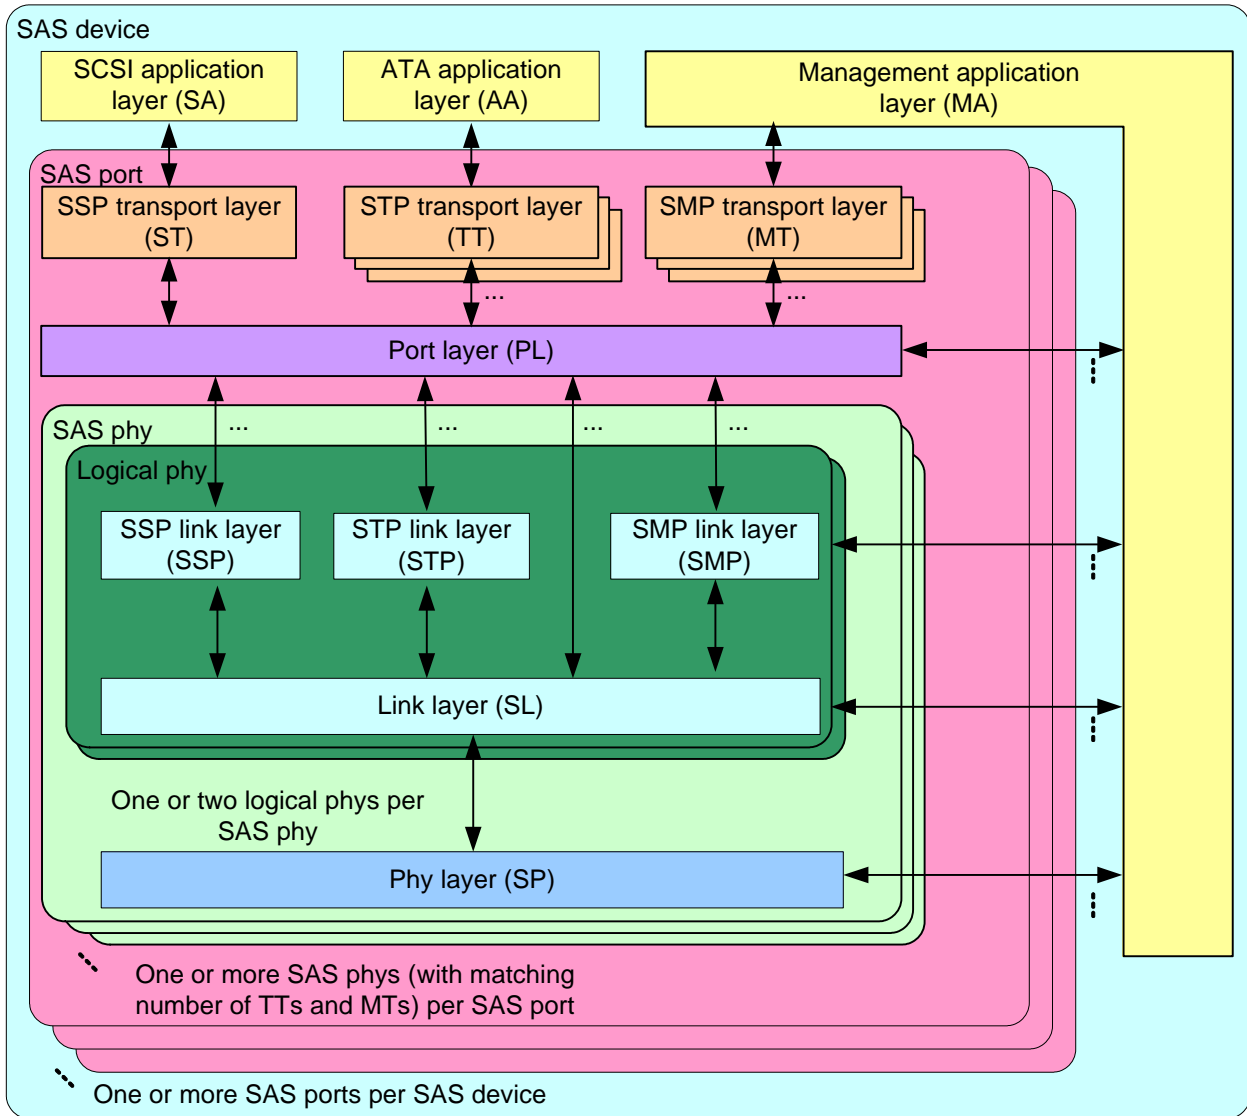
SAS device

SCSI application layer (SA)

ATA application layer (AA)

Management application layer (MA)

SAS port

SSP transport layer (ST)

STP transport layer (TT)

SMP transport layer (MT)

...

...

Port layer (PL)

SAS phy

...

...

...

...

Logical phy

SSP link layer (SSP)

STP link layer (STP)

SMP link layer (SMP)

Link layer (SL)

One or two logical phys per SAS phy

Phy layer (SP)

One or more SAS phys (with matching number of TTs and MTs) per SAS port

One or more SAS ports per SAS device